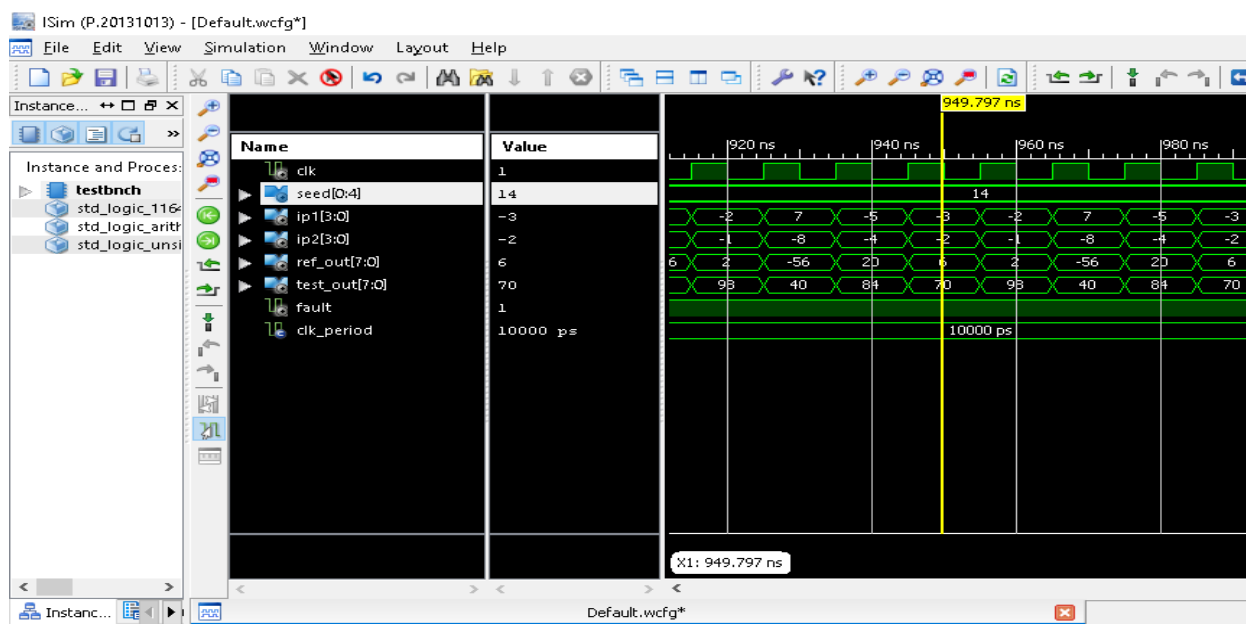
ISim (P.20131013) - [Default.wcfg*]

File Edit View Simulation Window Layout Help

Instance... 

Instance and Proces:
testbnch
std_logic_1164
std_logic_arith
std_logic_unsi

| Name | Value |
|---|---|
| clk | 1 |
| seed[0:4] | 14 |
| ip1[3:0] | -3 |
| ip2[3:0] | -2 |
| ref_out[7:0] | 6 |
| test_out[7:0] | 70 |
| fault | 1 |
| clk_period | 10000 ps |

949.797 ns
920 ns
940 ns
960 ns
980 ns

14
-2 7 -5 -3 -2 7 -5 -3
-1 -8 -4 -2 -1 -8 -4 -2
6 2 -56 20 6 2 -56 20 6
98 40 84 70 98 40 84 70
10000 ps

X1: 949.797 ns

Instanc...
Default.wcfg*